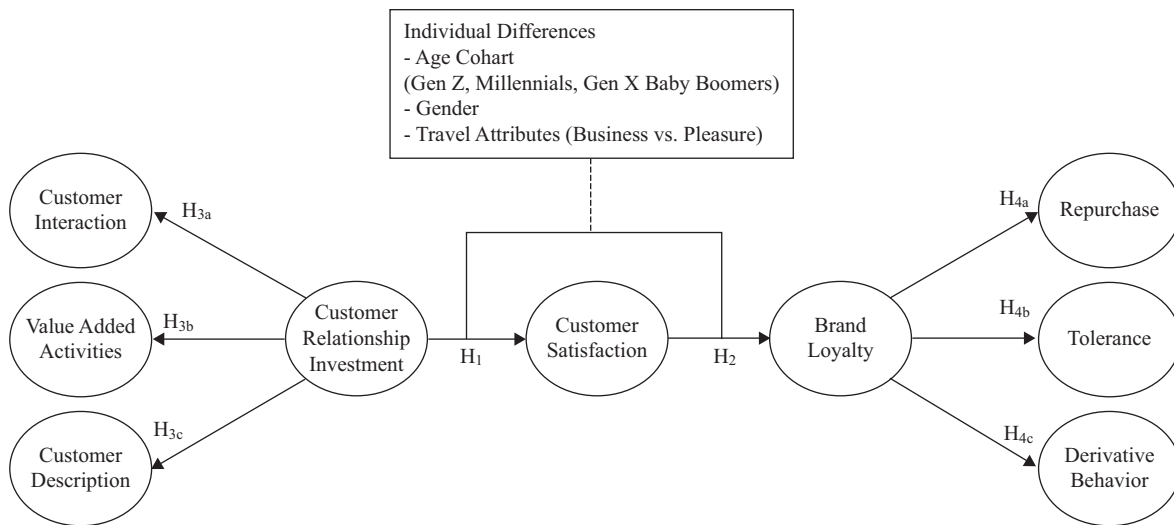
Individual Differences
- Age Cohart
(Gen Z, Millennials, Gen X Baby Boomers)
- Gender
- Travel Attributes (Business vs. Pleasure)

Customer Interaction

$H_{3a}$

Value Added Activities

$H_{3b}$

Customer Description

$H_{3c}$

Customer Relationship Investment

$H_1$

Customer Satisfaction

$H_2$

Brand Loyalty

$H_{4a}$

Repurchase

$H_{4b}$

Tolerance

$H_{4c}$

Derivative Behavior